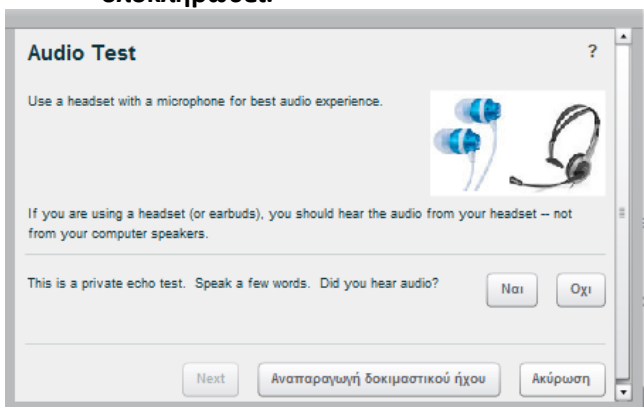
ολοκλήρωση.

Audio Test

?

Use a headset with a microphone for best audio experience.

If you are using a headset (or earbuds), you should hear the audio from your headset -- not from your computer speakers.

This is a private echo test. Speak a few words. Did you hear audio?

Ναι

Οχι

Next

Αναπαραγωγή δοκιμαστικού ήχου

Ακύρωση